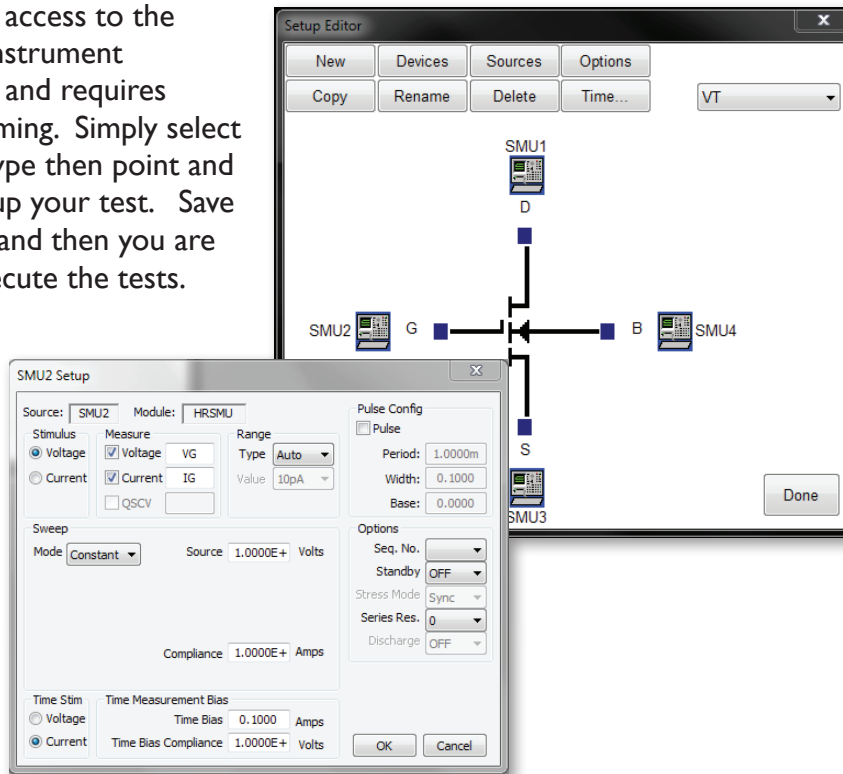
access to the
astrument
and requires
ming. Simply select
ype then point and
up your test. Save
and then you are
ecute the tests.

Setup Editor

| New | Devices | Sources | Options |
|---|---|---|---|
| Copy | Rename | Delete | Time... |

VT

SMU1
D

SMU2 G B SMU4

S
SMU3

Done

SMU2 Setup

Source: SMU2 Module: HRSMU

Stimulus
Voltage
Current

Measure
Voltage VG
Current IG
QSCV

Range
Type Auto
Value 10pA

Pulse Config
Pulse
Period: 1.0000m
Width: 0.1000
Base: 0.0000

Sweep
Mode Constant
Source 1.0000E+ Volts
Compliance 1.0000E+ Amps

Options
Seq. No.
Standby OFF
Stress Mode Sync
Series Res. 0
Discharge OFF

Time Stim
Voltage
Current

Time Measurement Bias
Time Bias 0.1000 Amps
Time Bias Compliance 1.0000E+ Volts

OK Cancel